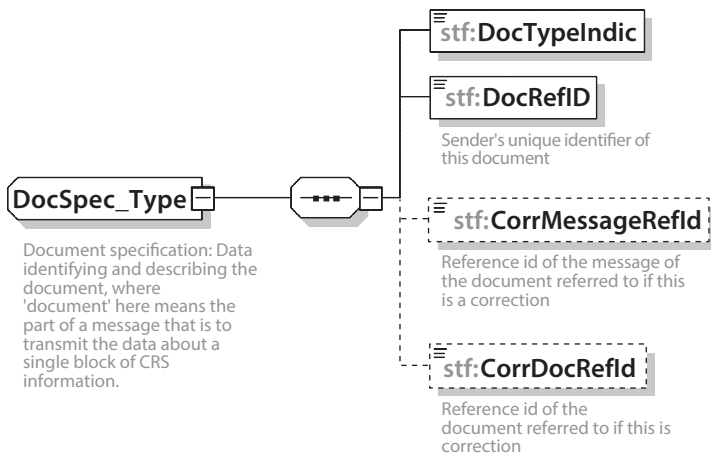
DocSpec_Type

Document specification: Data identifying and describing the document, where 'document' here means the part of a message that is to transmit the data about a single block of CRS information.

stf:DocTypeIndic

stf:DocRefID

Sender's unique identifier of this document

stf:CorrMessageRefId

Reference id of the message of the document referred to if this is a correction

stf:CorrDocRefId

Reference id of the document referred to if this is correction